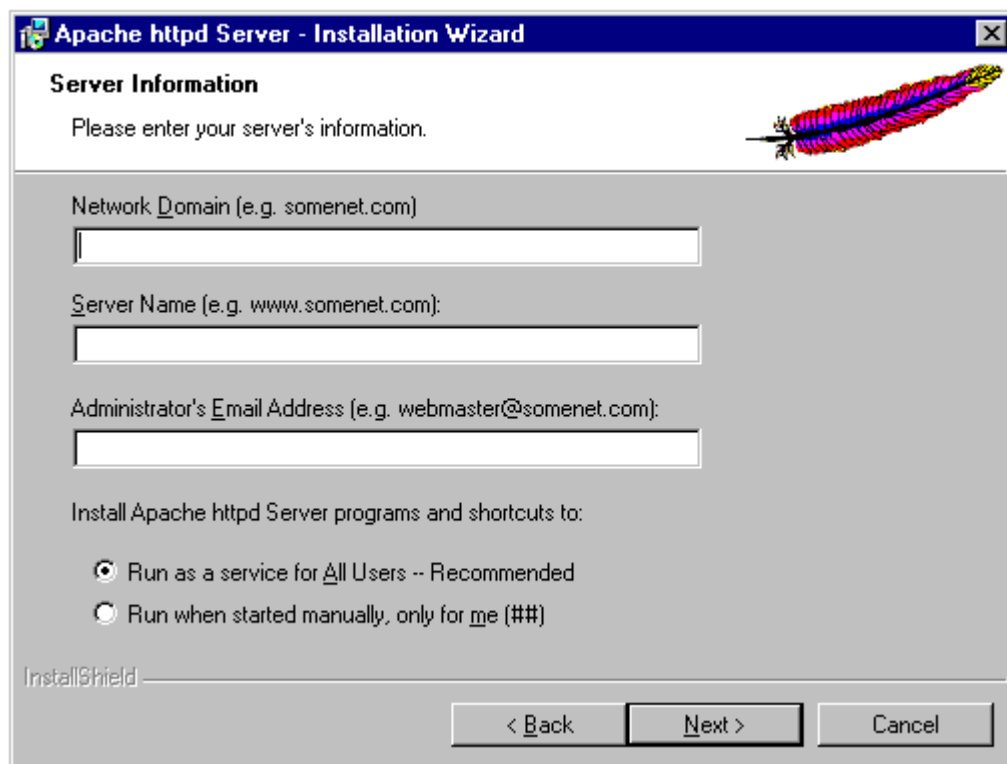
Apache httpd Server - Installation Wizard

Server Information

Please enter your server's information.

Network Domain (e.g. somenet.com)

Server Name (e.g. www.somenet.com):

Administrator's Email Address (e.g. webmaster@somenet.com):

Install Apache httpd Server programs and shortcuts to:

Run as a service for All Users -- Recommended

Run when started manually, only for me (##)

InstallShield

< Back

Next >

Cancel